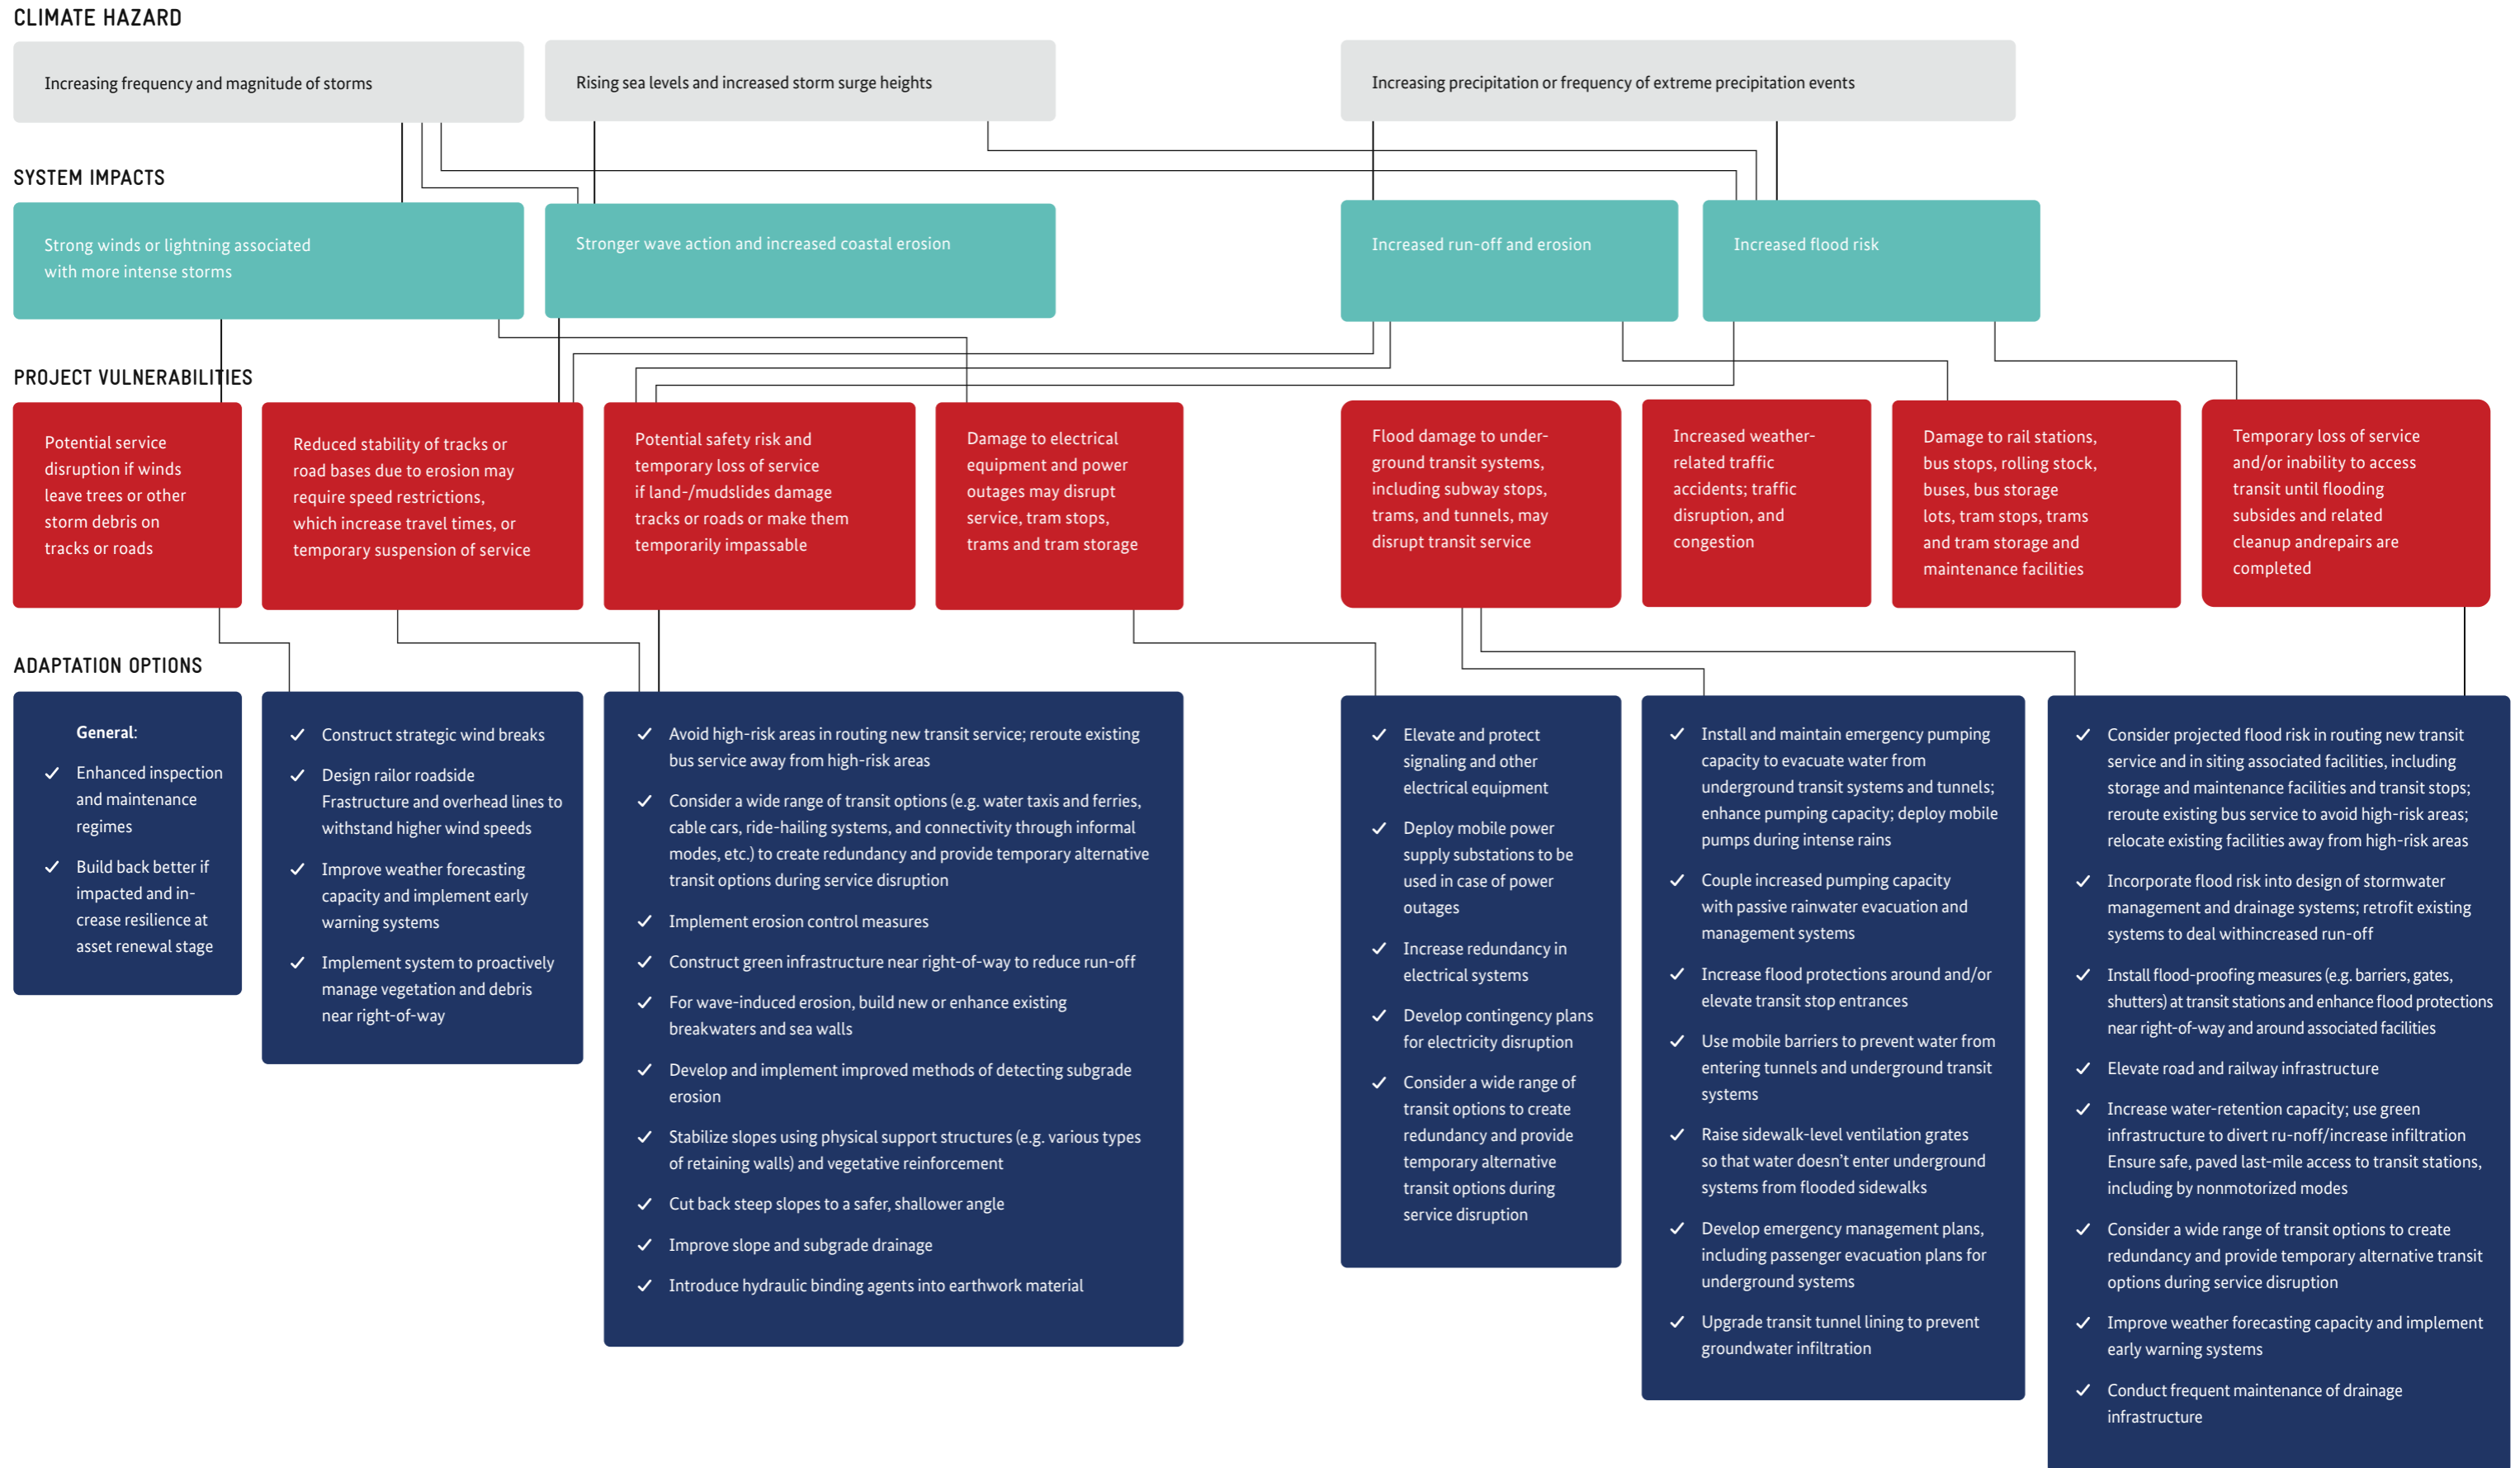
CLIMATE HAZARD

Increasing frequency and magnitude of storms

Rising sea levels and increased storm surge heights

Increasing precipitation or frequency of extreme precipitation events

SYSTEM IMPACTS

Strong winds or lightning associated with more intense storms

Stronger wave action and increased coastal erosion

Increased run-off and erosion

Increased flood risk

PROJECT VULNERABILITIES

Potential service disruption if winds leave trees or other storm debris on tracks or roads

Reduced stability of tracks or road bases due to erosion may require speed restrictions, which increase travel times, or temporary suspension of service

Potential safety risk and temporary loss of service if land-/mudslides damage tracks or roads or make them temporarily impassable

Damage to electrical equipment and power outages may disrupt service, tram stops, trams and tram storage

Flood damage to underground transit systems, including subway stops, trams, and tunnels, may disrupt transit service

Increased weather-related traffic accidents; traffic disruption, and congestion

Damage to rail stations, bus stops, rolling stock, buses, bus storage lots, tram stops, trams and tram storage and maintenance facilities

Temporary loss of service and/or inability to access transit until flooding subsides and related cleanup andrepairs are completed

ADAPTATION OPTIONS

General:
✓ Enhanced inspection and maintenance regimes
✓ Build back better if impacted and increase resilience at asset renewal stage

✓ Construct strategic wind breaks
✓ Design railor roadside Frastructure and overhead lines to withstand higher wind speeds
✓ Improve weather forecasting capacity and implement early warning systems
✓ Implement system to proactively manage vegetation and debris near right-of-way

✓ Avoid high-risk areas in routing new transit service; reroute existing bus service away from high-risk areas
✓ Consider a wide range of transit options (e.g. water taxis and ferries, cable cars, ride-hailing systems, and connectivity through informal modes, etc.) to create redundancy and provide temporary alternative transit options during service disruption
✓ Implement erosion control measures
✓ Construct green infrastructure near right-of-way to reduce run-off
✓ For wave-induced erosion, build new or enhance existing breakwaters and sea walls
✓ Develop and implement improved methods of detecting subgrade erosion
✓ Stabilize slopes using physical support structures (e.g. various types of retaining walls) and vegetative reinforcement
✓ Cut back steep slopes to a safer, shallower angle
✓ Improve slope and subgrade drainage
✓ Introduce hydraulic binding agents into earthwork material

✓ Elevate and protect signaling and other electrical equipment
✓ Deploy mobile power supply substations to be used in case of power outages
✓ Increase redundancy in electrical systems
✓ Develop contingency plans for electricity disruption
✓ Consider a wide range of transit options to create redundancy and provide temporary alternative transit options during service disruption

✓ Install and maintain emergency pumping capacity to evacuate water from underground transit systems and tunnels; enhance pumping capacity; deploy mobile pumps during intense rains
✓ Couple increased pumping capacity with passive rainwater evacuation and management systems
✓ Increase flood protections around and/or elevate transit stop entrances
✓ Use mobile barriers to prevent water from entering tunnels and underground transit systems
✓ Raise sidewalk-level ventilation grates so that water doesn't enter underground systems from flooded sidewalks
✓ Develop emergency management plans, including passenger evacuation plans for underground systems
✓ Upgrade transit tunnel lining to prevent groundwater infiltration

✓ Consider projected flood risk in routing new transit service and in siting associated facilities, including storage and maintenance facilities and transit stops; reroute existing bus service to avoid high-risk areas; relocate existing facilities away from high-risk areas
✓ Incorporate flood risk into design of stormwater management and drainage systems; retrofit existing systems to deal withincreased run-off
✓ Install flood-proofing measures (e.g. barriers, gates, shutters) at transit stations and enhance flood protections near right-of-way and around associated facilities
✓ Elevate road and railway infrastructure
✓ Increase water-retention capacity; use green infrastructure to divert ru-noff/increase infiltration Ensure safe, paved last-mile access to transit stations, including by nonmotorized modes
✓ Consider a wide range of transit options to create redundancy and provide temporary alternative transit options during service disruption
✓ Improve weather forecasting capacity and implement early warning systems
✓ Conduct frequent maintenance of drainage infrastructure